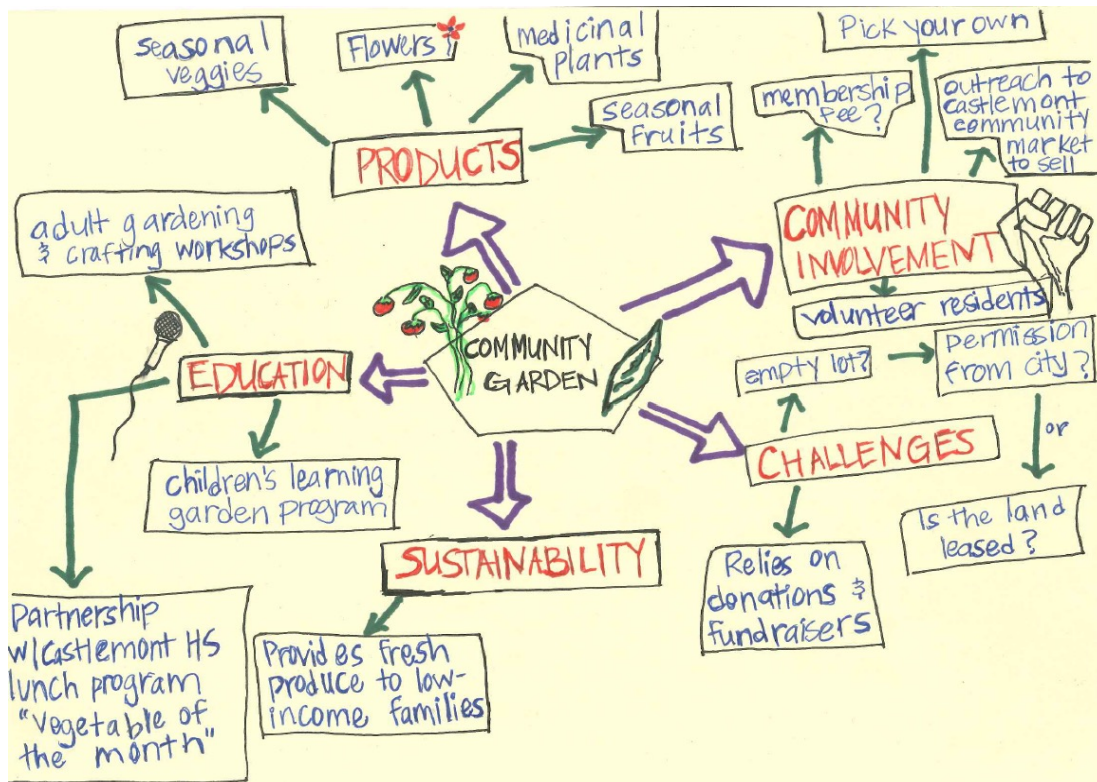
COMMUNITY GARDEN

PRODUCTS

seasonal veggies

Flowers

medicinal plants

seasonal fruits

COMMUNITY INVOLVEMENT

membership fee?

Pick your own

outreach to castlemont community market to sell

volunteer residents

CHALLENGES

empty lot?

Permission from city?

or

Is the land leased?

Relies on donations & fundraisers

SUSTAINABILITY

Provides fresh produce to low-income families

EDUCATION

adult gardening & crafting workshops

children's learning garden program

Partnership w/castlemont HS lunch program "vegetable of the month"